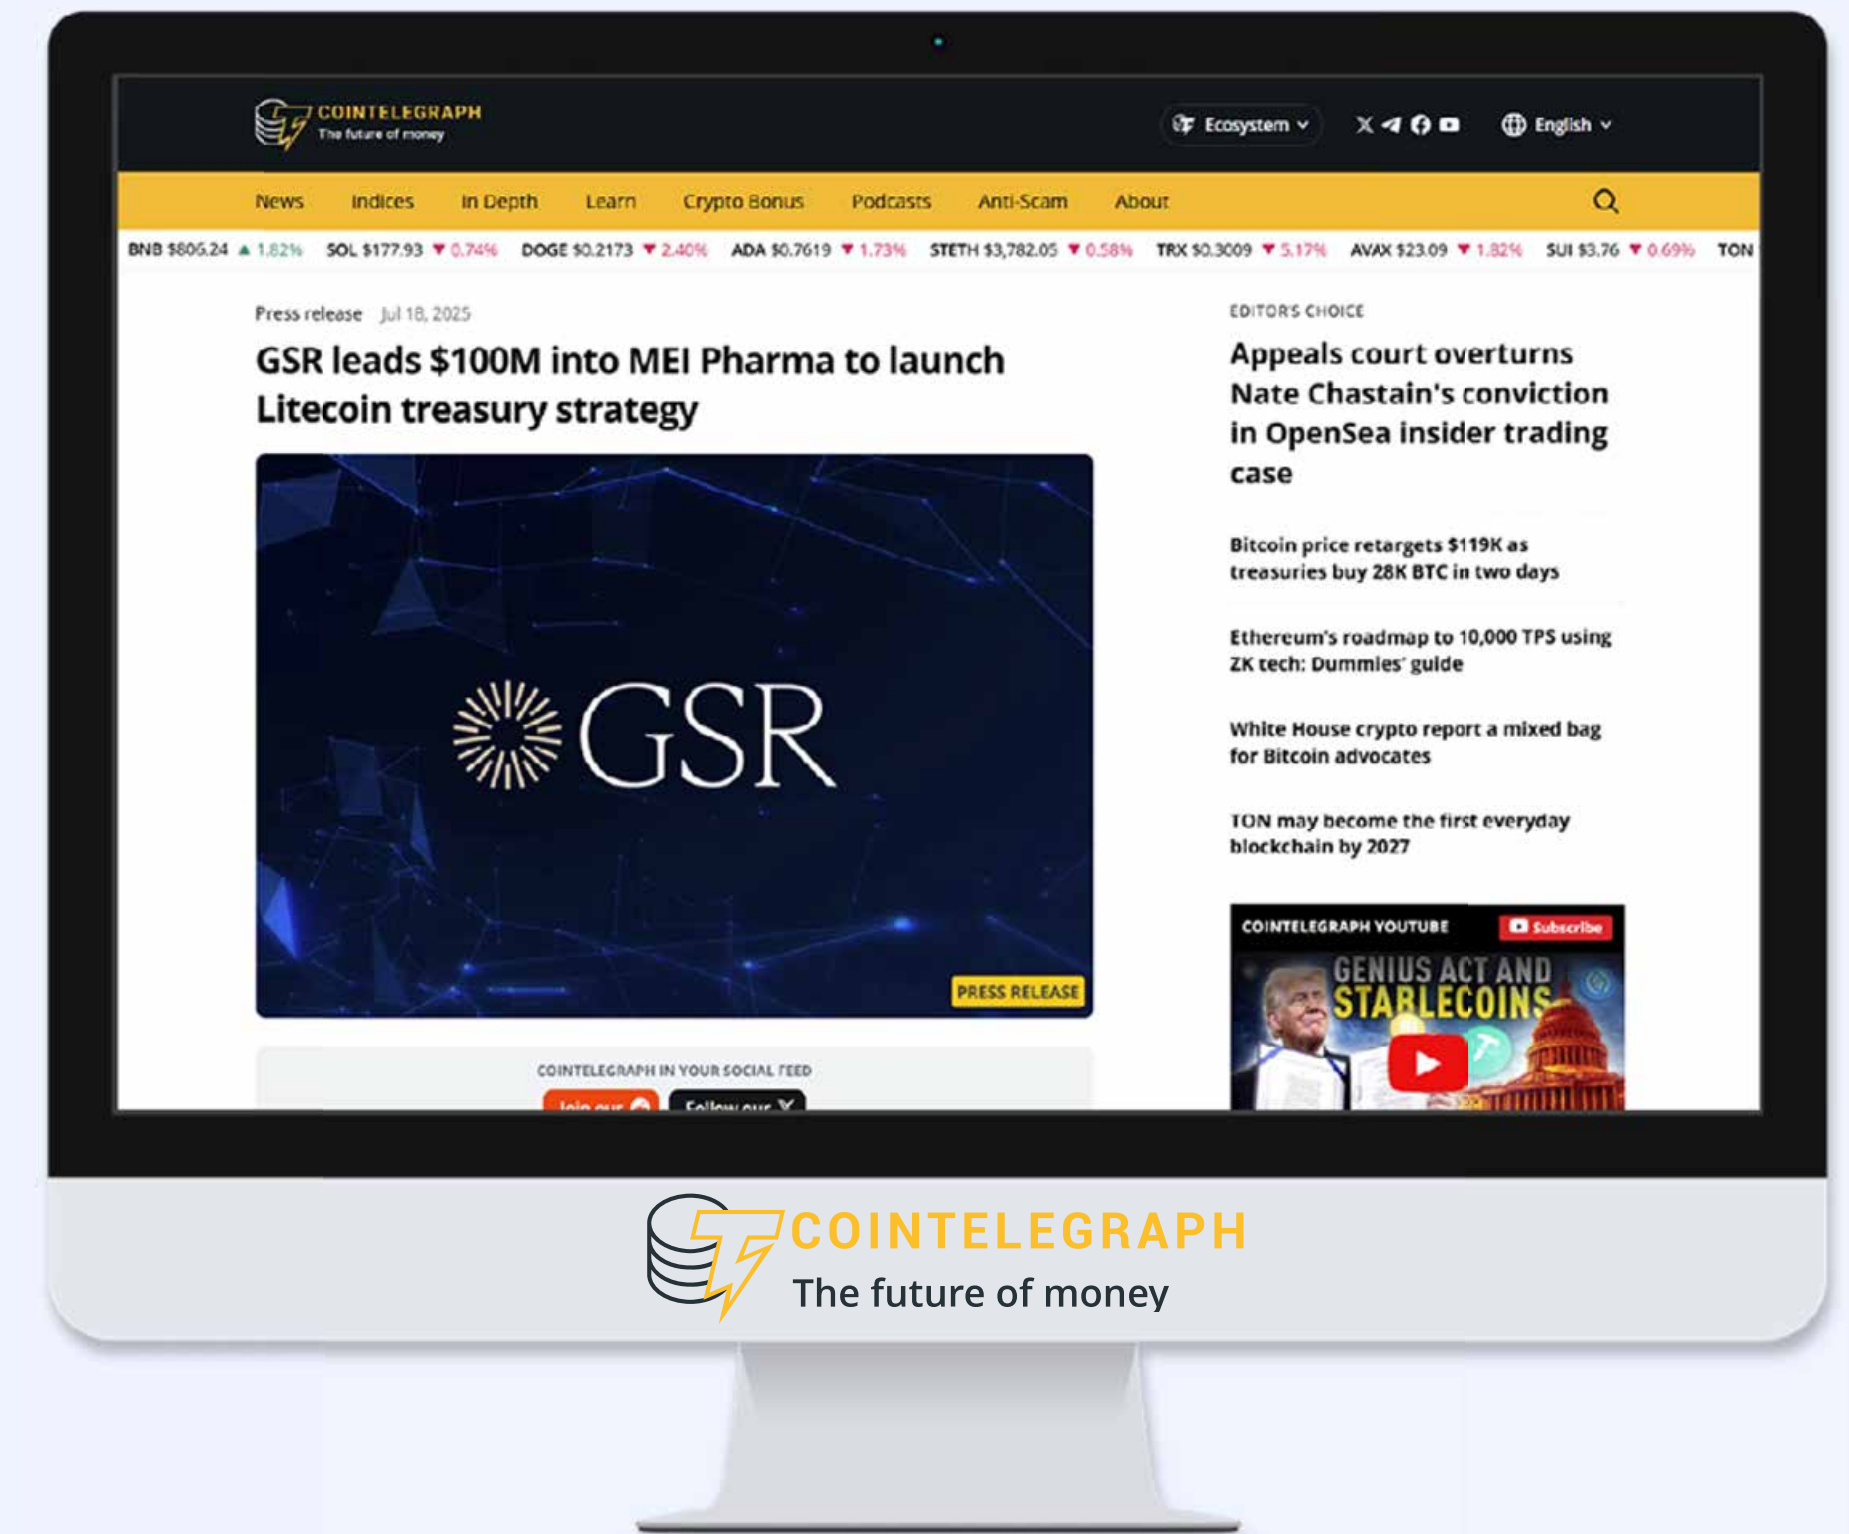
COINTELEGRAPH
The future of money

Ecosystem English

News Indices In Depth Learn Crypto Bonus Podcasts Anti-Scam About

BNB $806.24 ▲ 1.82% SOL $177.93 ▼ 0.74% DOGE $0.2173 ▼ 2.40% ADA $0.7619 ▼ 1.73% STETH $3,782.05 ▼ 0.58% TRX $0.3009 ▼ 5.17% AVAX $23.09 ▼ 1.82% SUI $3.76 ▼ 0.69% TON

Press release Jul 18, 2025

GSR leads $100M into MEI Pharma to launch Litecoin treasury strategy

GSR

PRESS RELEASE

COINTELEGRAPH IN YOUR SOCIAL FEED

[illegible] Follow our X

EDITOR'S CHOICE

Appeals court overturns Nate Chastain's conviction in OpenSea insider trading case

Bitcoin price retargets $119K as treasuries buy 28K BTC in two days

Ethereum's roadmap to 10,000 TPS using ZK tech: Dummies' guide

White House crypto report a mixed bag for Bitcoin advocates

TON may become the first everyday blockchain by 2027

COINTELEGRAPH YOUTUBE Subscribe

GENIUS ACT AND STABLECOINS

COINTELEGRAPH
The future of money